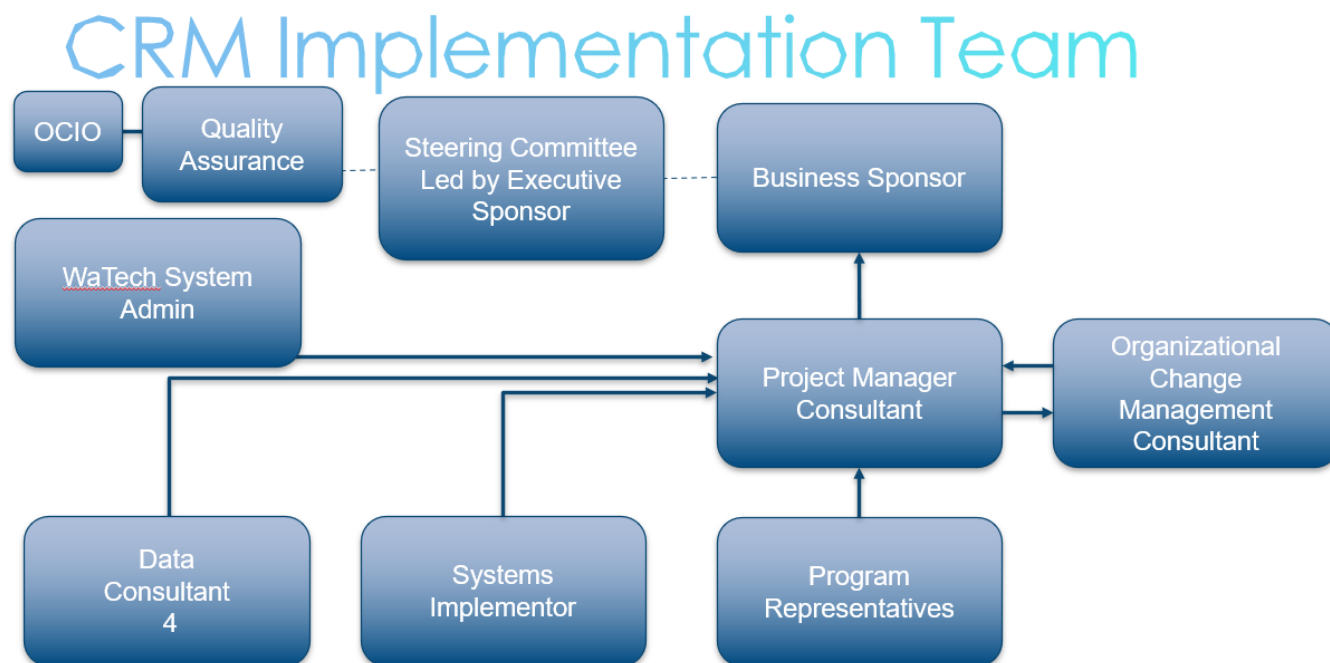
CRM Implementation Team

OCIO

Quality Assurance

Steering Committee Led by Executive Sponsor

Business Sponsor

WaTech System Admin

Project Manager Consultant

Organizational Change Management Consultant

Data Consultant 4

Systems Implementor

Program Representatives